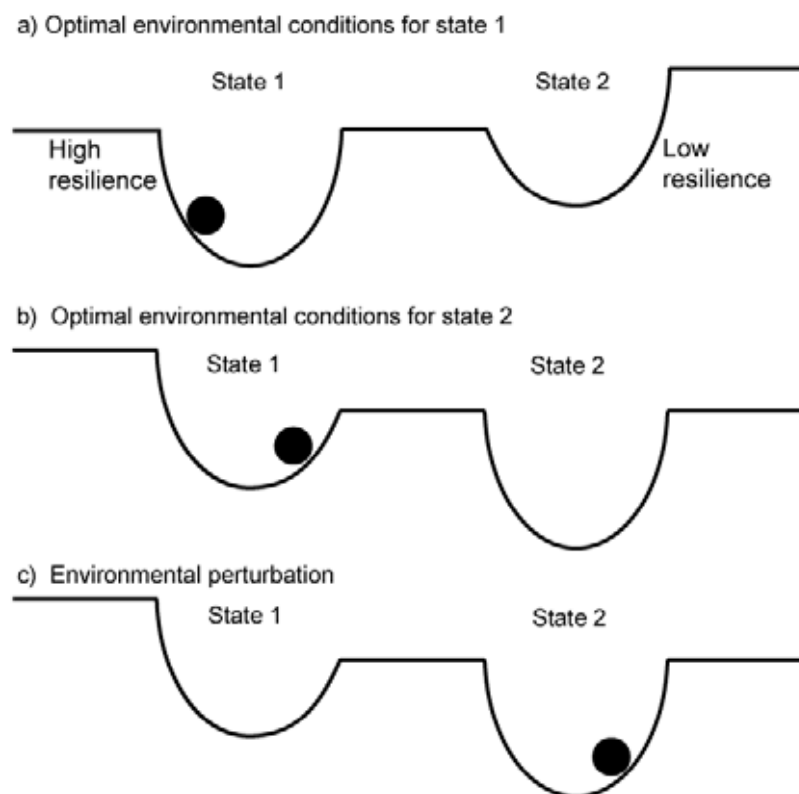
a) Optimal environmental conditions for state 1

State 1

State 2

High resilience

Low resilience

b) Optimal environmental conditions for state 2

State 1

State 2

c) Environmental perturbation

State 1

State 2